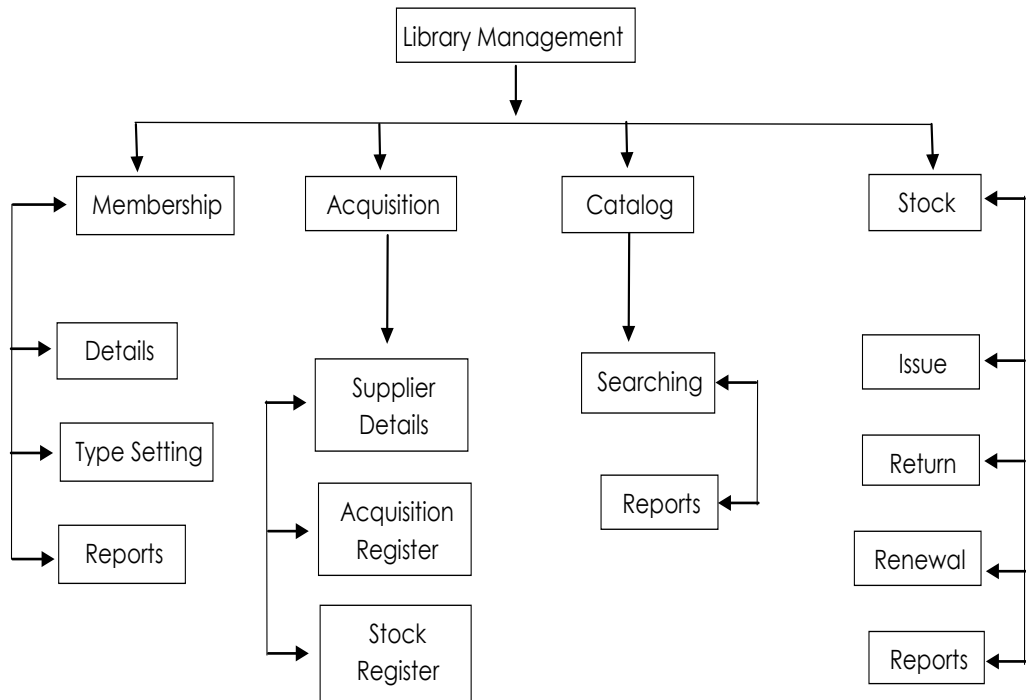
Library Management

Membership

Details

Type Setting

Reports

Acquisition

Supplier Details

Acquisition Register

Stock Register

Catalog

Searching

Reports

Stock

Issue

Return

Renewal

Reports